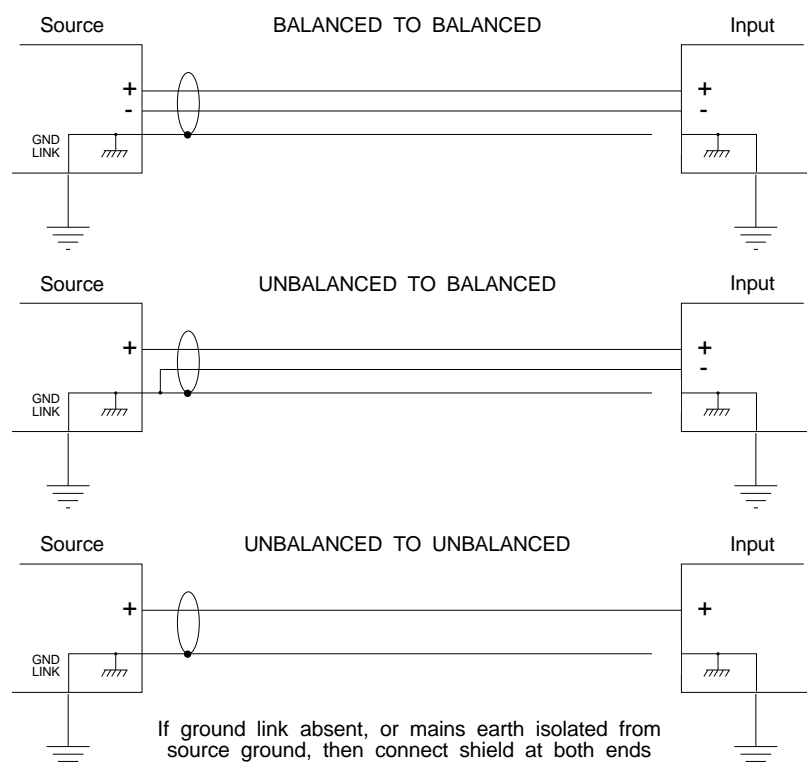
Source BALANCED TO BALANCED Input

+
-
GND LINK

+
-

Source UNBALANCED TO BALANCED Input

+
GND LINK

+
-

Source UNBALANCED TO UNBALANCED Input

+
GND LINK

+

If ground link absent, or mains earth isolated from source ground, then connect shield at both ends